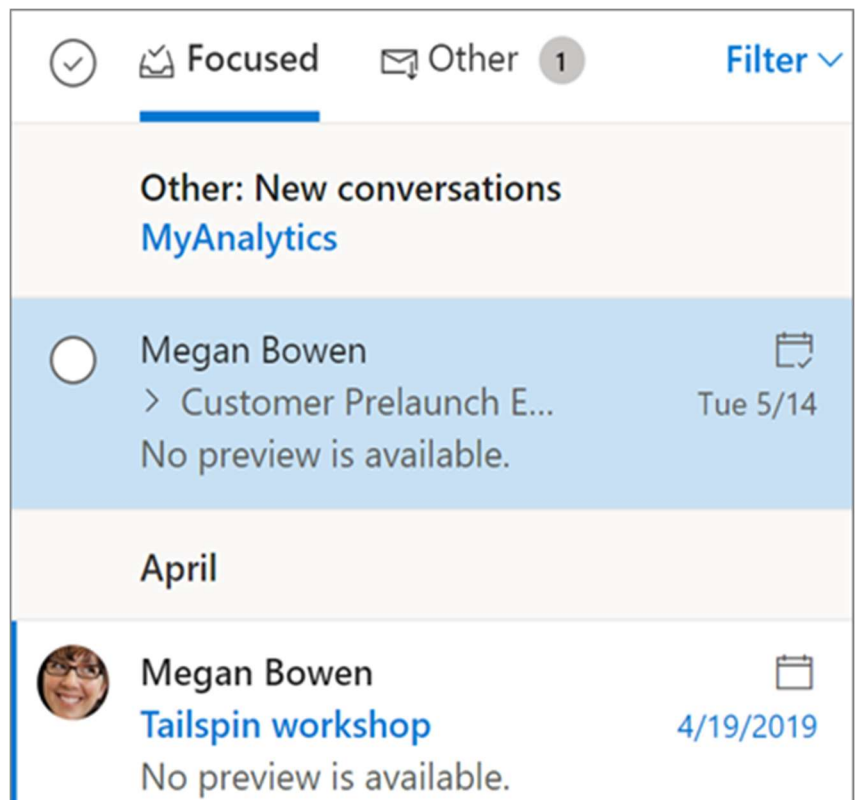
Focused Other 1 Filter

Other: New conversations
MyAnalytics

Megan Bowen
> Customer Prelaunch E...
Tue 5/14
No preview is available.

April

Megan Bowen
Tailspin workshop
4/19/2019
No preview is available.